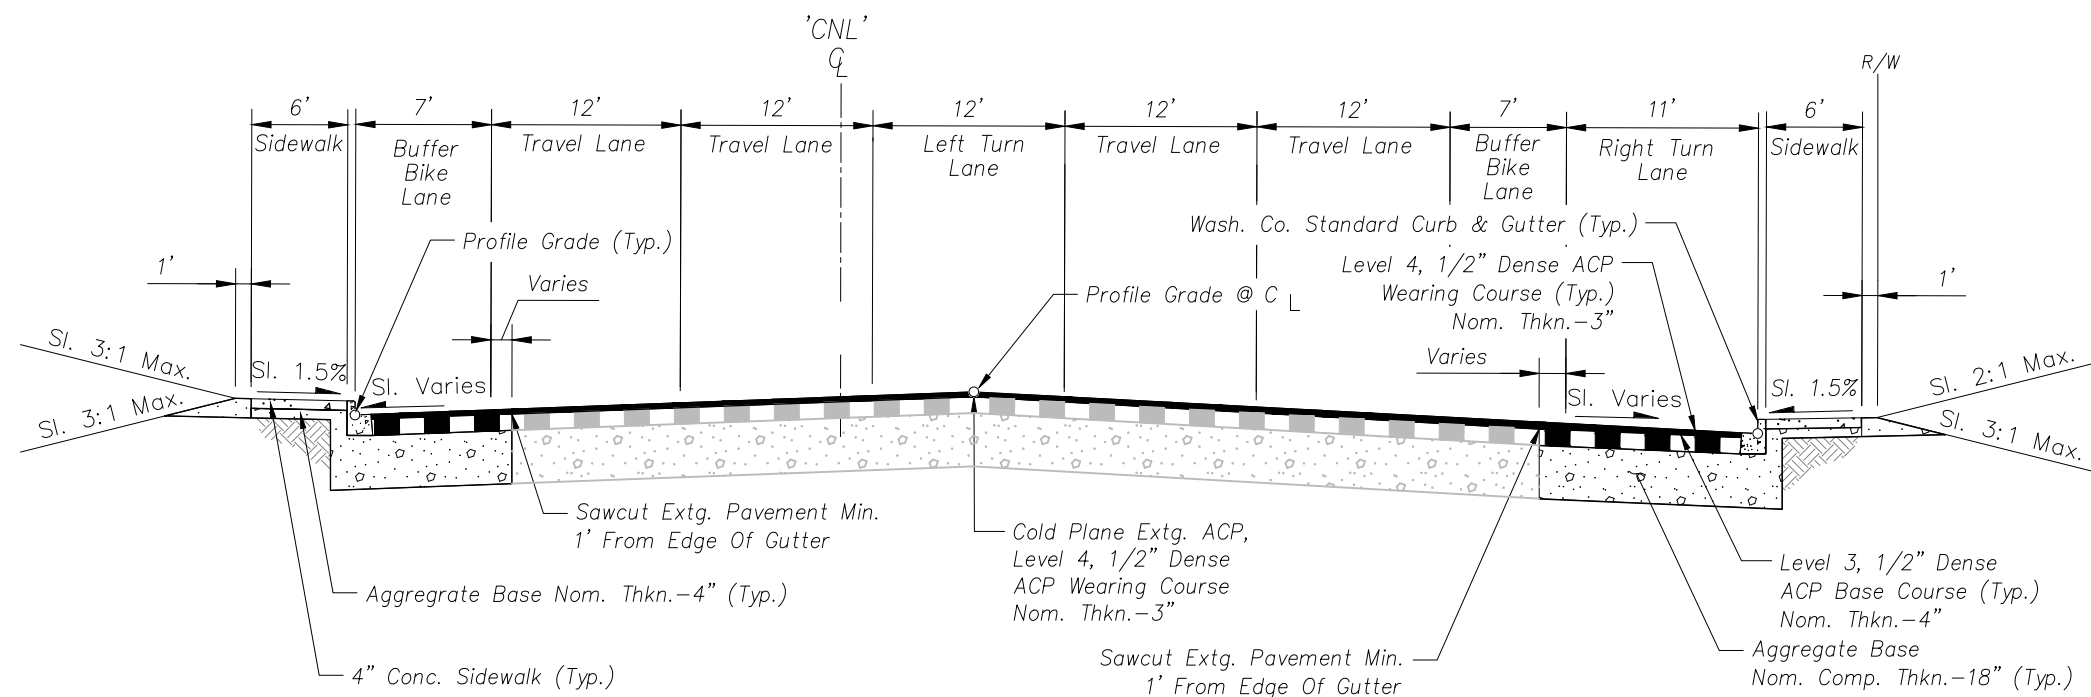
'CNL'
$C_L$

R/W

6'
Sidewalk

7'
Buffer Bike Lane

12'
Travel Lane

12'
Travel Lane

12'
Left Turn Lane

12'
Travel Lane

12'
Travel Lane

7'
Buffer Bike Lane

11'
Right Turn Lane

6'
Sidewalk

Profile Grade (Typ.)

Wash. Co. Standard Curb & Gutter (Typ.)

Level 4, 1/2" Dense ACP Wearing Course (Typ.) Nom. Thkn.–3"

1'

Varies

Profile Grade @ $C_L$

1'

Sl. 3:1 Max.

Sl. 3:1 Max.

Sl. 1.5%

Sl. Varies

Varies

Sl. Varies

Sl. 1.5%

Sl. 2:1 Max.

Sl. 3:1 Max.

Sawcut Extg. Pavement Min. 1' From Edge Of Gutter

Cold Plane Extg. ACP, Level 4, 1/2" Dense ACP Wearing Course Nom. Thkn.–3"

Level 3, 1/2" Dense ACP Base Course (Typ.) Nom. Thkn.–4"

Aggregrate Base Nom. Thkn.–4" (Typ.)

Aggregate Base Nom. Comp. Thkn.–18" (Typ.)

4" Conc. Sidewalk (Typ.)

Sawcut Extg. Pavement Min. 1' From Edge Of Gutter